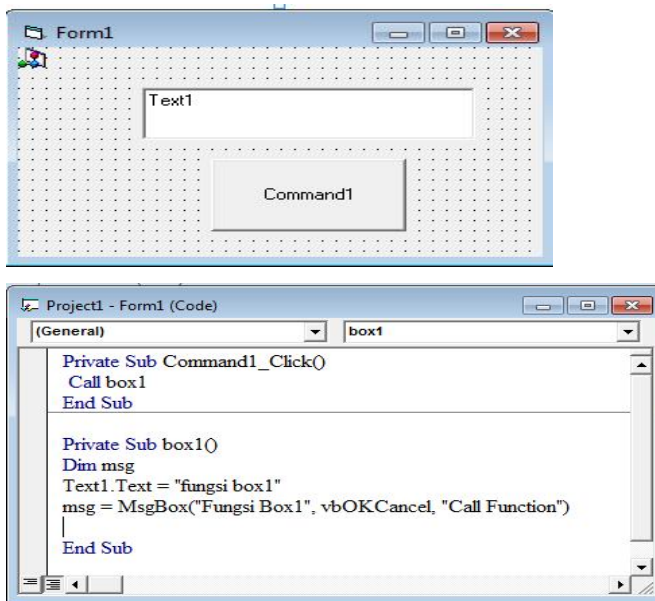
Form1

Text1

Command1

Project1 - Form1 (Code)

(General)

box1

Private Sub Command1_Click()
Call box1
End Sub

Private Sub box1()
Dim msg
Text1.Text = "fungsi box1"
msg = MsgBox("Fungsi Box1", vbOKCancel, "Call Function")

End Sub